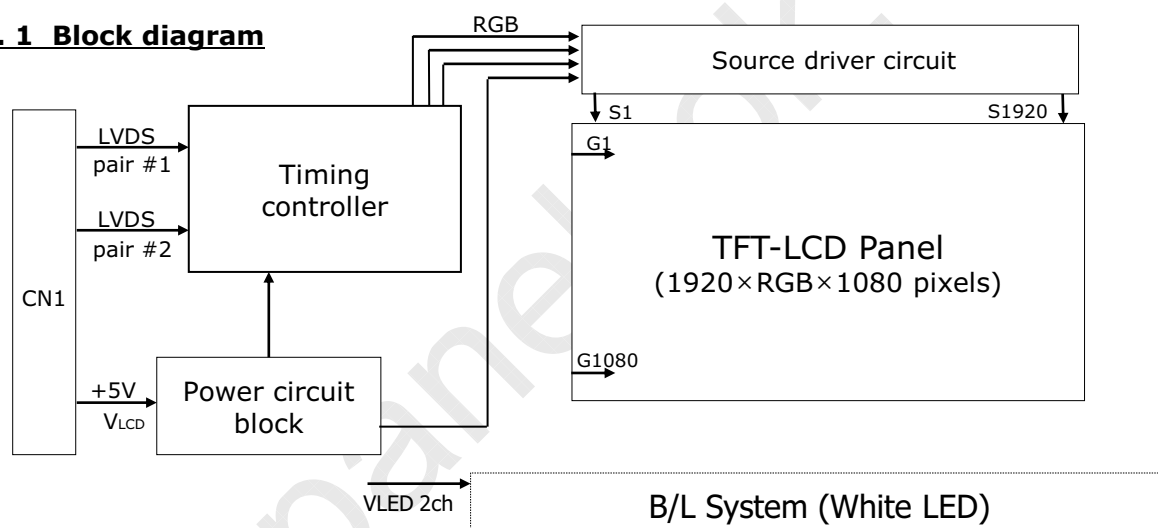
. 1 Block diagram

RGB

Source driver circuit

S1

S1920

LVDS pair #1

LVDS pair #2

Timing controller

G1

TFT-LCD Panel
(1920×RGB×1080 pixels)

CN1

G1080

+5V
$V_{LCD}$

Power circuit block

VLED 2ch

B/L System (White LED)